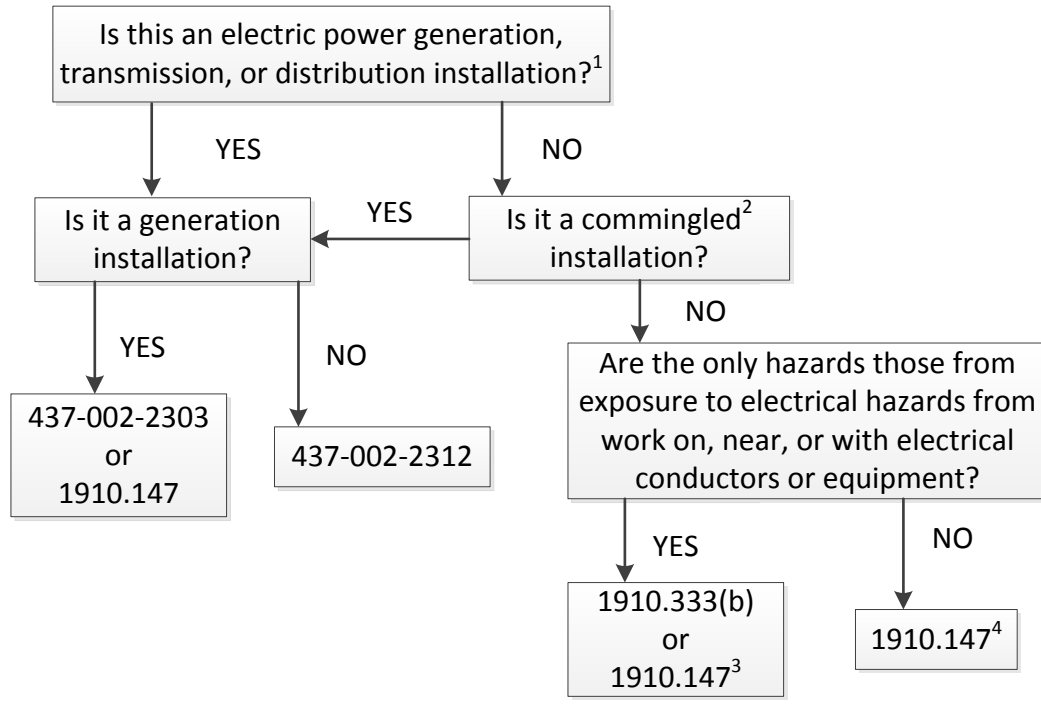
Is this an electric power generation, transmission, or distribution installation?$^1$

YES

NO

Is it a generation installation?

YES

Is it a commingled$^2$ installation?

YES

NO

437-002-2303
or
1910.147

NO

437-002-2312

NO

Are the only hazards those from exposure to electrical hazards from work on, near, or with electrical conductors or equipment?

YES

NO

1910.333(b)
or
1910.147$^3$

1910.147$^4$